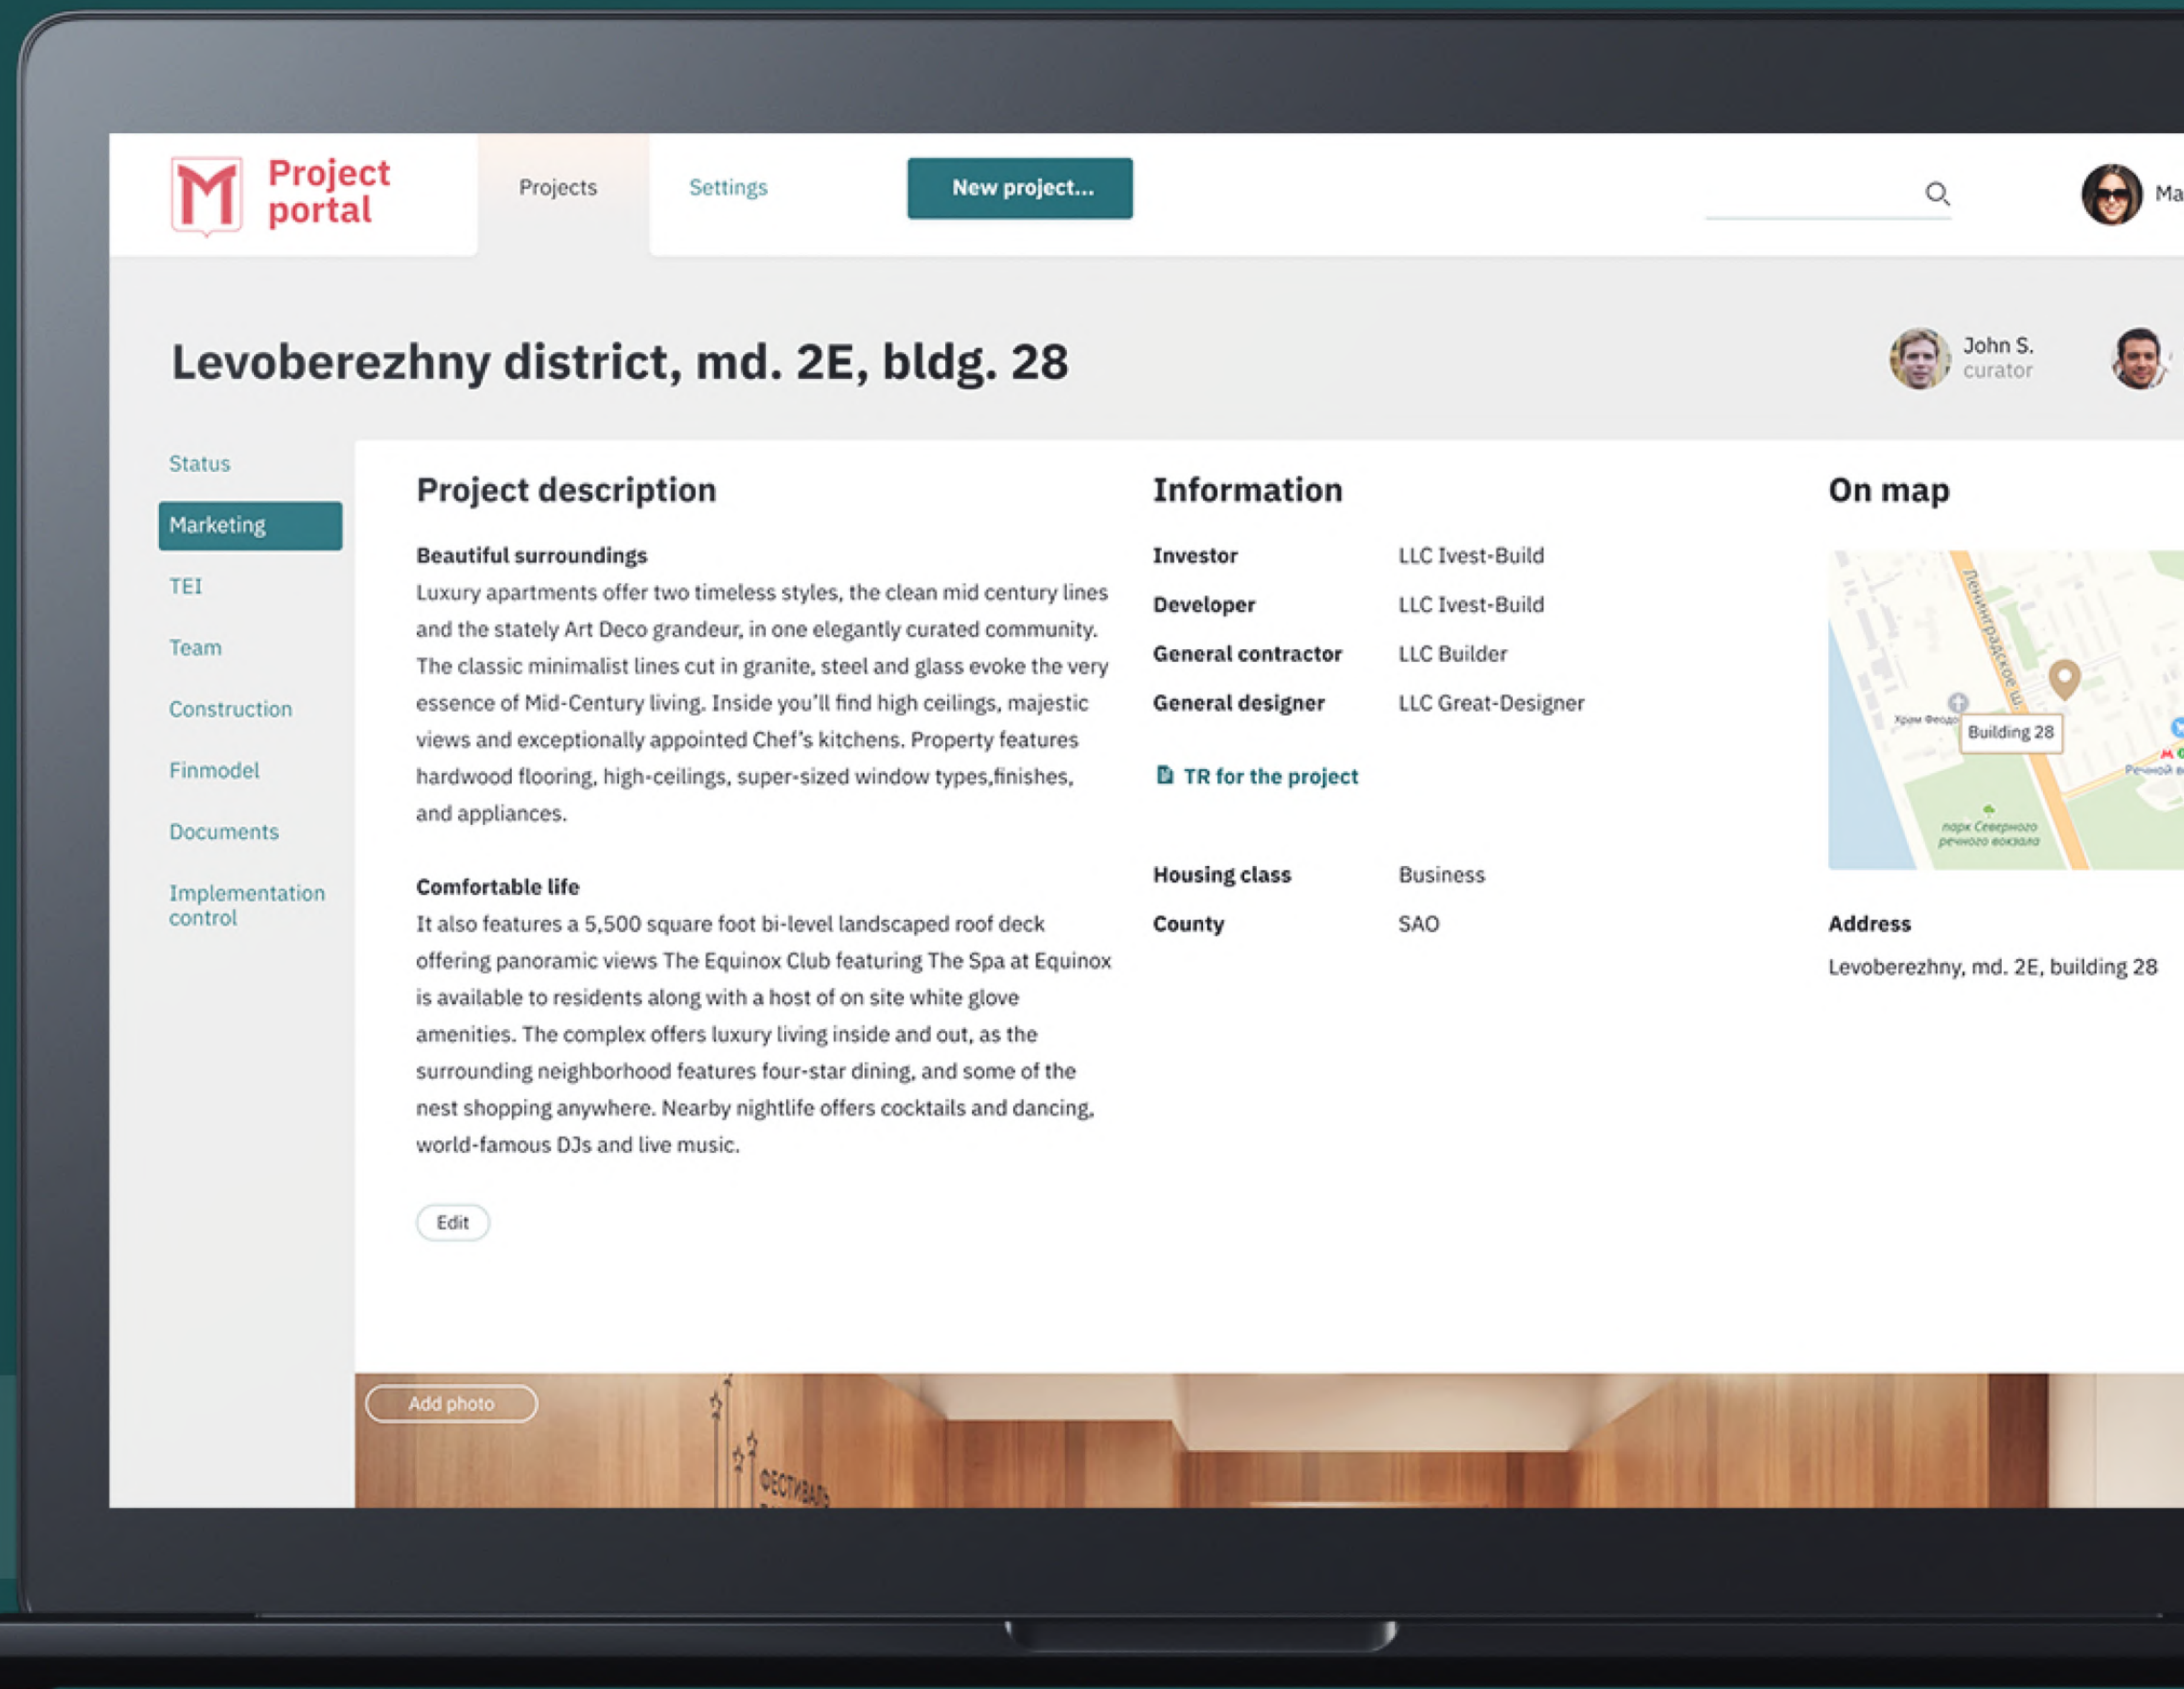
Project portal

Projects

Settings

New project...

Ma

Levoberezhny district, md. 2E, bldg. 28

John S.
curator

Status

Marketing

TEI

Team

Construction

Finmodel

Documents

Implementation control

Project description

Beautiful surroundings
Luxury apartments offer two timeless styles, the clean mid century lines and the stately Art Deco grandeur, in one elegantly curated community. The classic minimalist lines cut in granite, steel and glass evoke the very essence of Mid-Century living. Inside you'll find high ceilings, majestic views and exceptionally appointed Chef's kitchens. Property features hardwood flooring, high-ceilings, super-sized window types,finishes, and appliances.

Comfortable life
It also features a 5,500 square foot bi-level landscaped roof deck offering panoramic views The Equinox Club featuring The Spa at Equinox is available to residents along with a host of on site white glove amenities. The complex offers luxury living inside and out, as the surrounding neighborhood features four-star dining, and some of the nest shopping anywhere. Nearby nightlife offers cocktails and dancing, world-famous DJs and live music.

Edit

Information

| Investor | LLC Ivest-Build |
|---|---|
| Developer | LLC Ivest-Build |
| General contractor | LLC Builder |
| General designer | LLC Great-Designer |

TR for the project

| Housing class | Business |
|---|---|
| County | SAO |

On map

Ленинградское ш.

Building 28

Храм Феодо

Речной в

парк Северного речного вокзала

Address
Levoberezhny, md. 2E, building 28

Add photo

ФЕСТИВАЛЬ